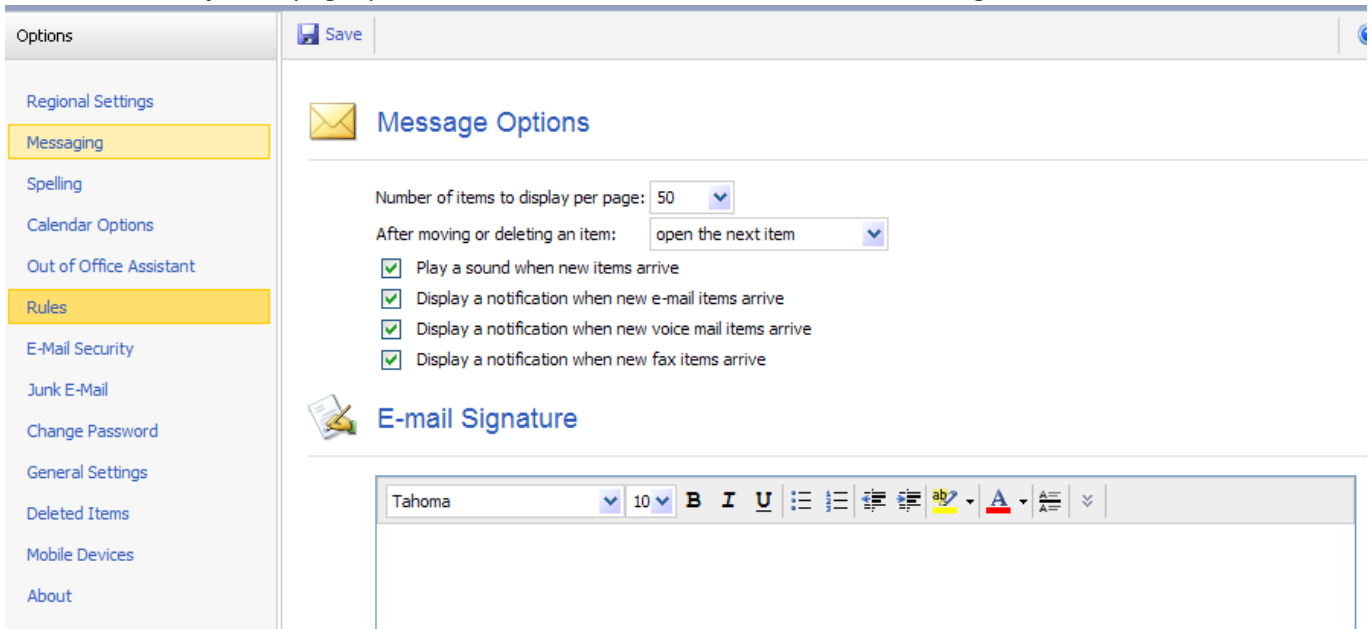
Options

Regional Settings
Messaging
Spelling
Calendar Options
Out of Office Assistant
Rules
E-Mail Security
Junk E-Mail
Change Password
General Settings
Deleted Items
Mobile Devices
About

Save

Message Options

Number of items to display per page: 50
After moving or deleting an item: open the next item
Play a sound when new items arrive
Display a notification when new e-mail items arrive
Display a notification when new voice mail items arrive
Display a notification when new fax items arrive

E-mail Signature

Tahoma 10 B I U A